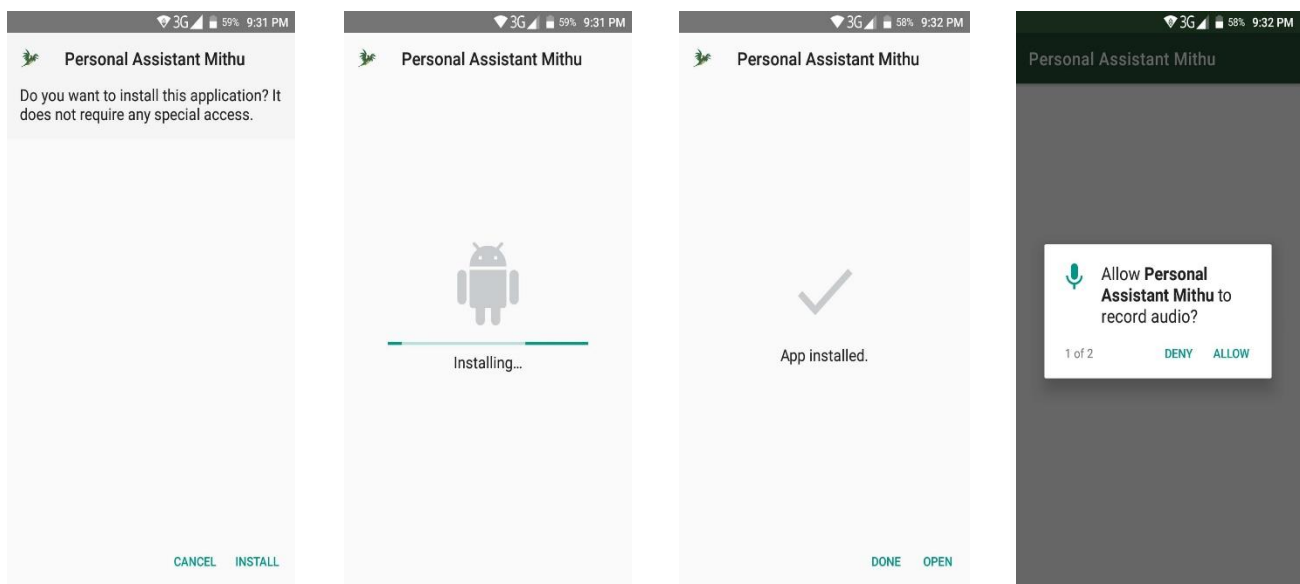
3G 59% 9:31 PM

Personal Assistant Mithu

Do you want to install this application? It does not require any special access.

CANCEL INSTALL

3G 59% 9:31 PM

Personal Assistant Mithu

Installing...

3G 58% 9:32 PM

Personal Assistant Mithu

App installed.

DONE OPEN

3G 58% 9:32 PM

Personal Assistant Mithu

Allow **Personal Assistant Mithu** to record audio?

1 of 2 DENY ALLOW